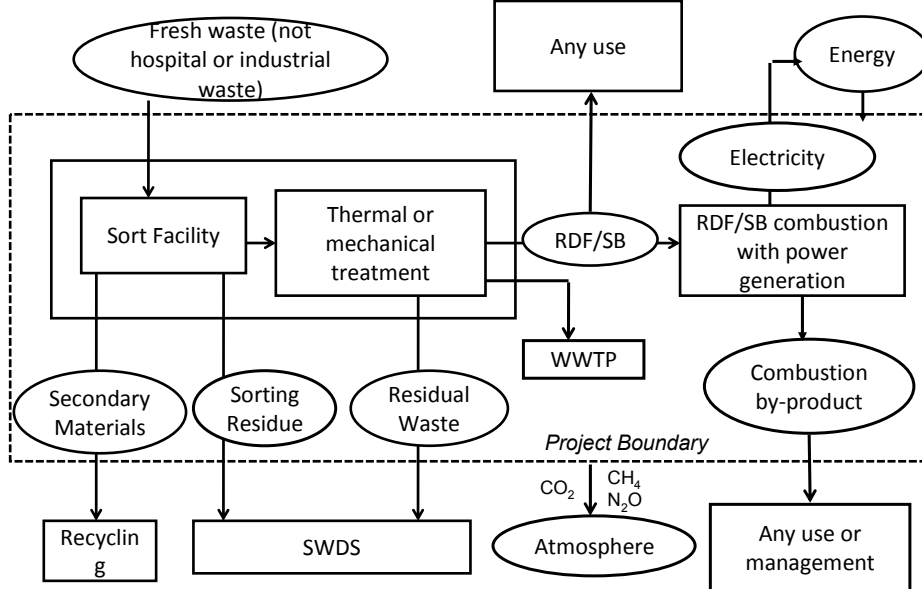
Fresh waste (not hospital or industrial waste)

Any use

Energy

Electricity

Sort Facility

Thermal or mechanical treatment

RDF/SB

RDF/SB combustion with power generation

WWTP

Combustion by-product

Secondary Materials

Sorting Residue

Residual Waste

Project Boundary

$CO_2$

$CH_4$

$N_2O$

Recyclin g

SWDS

Atmosphere

Any use or management